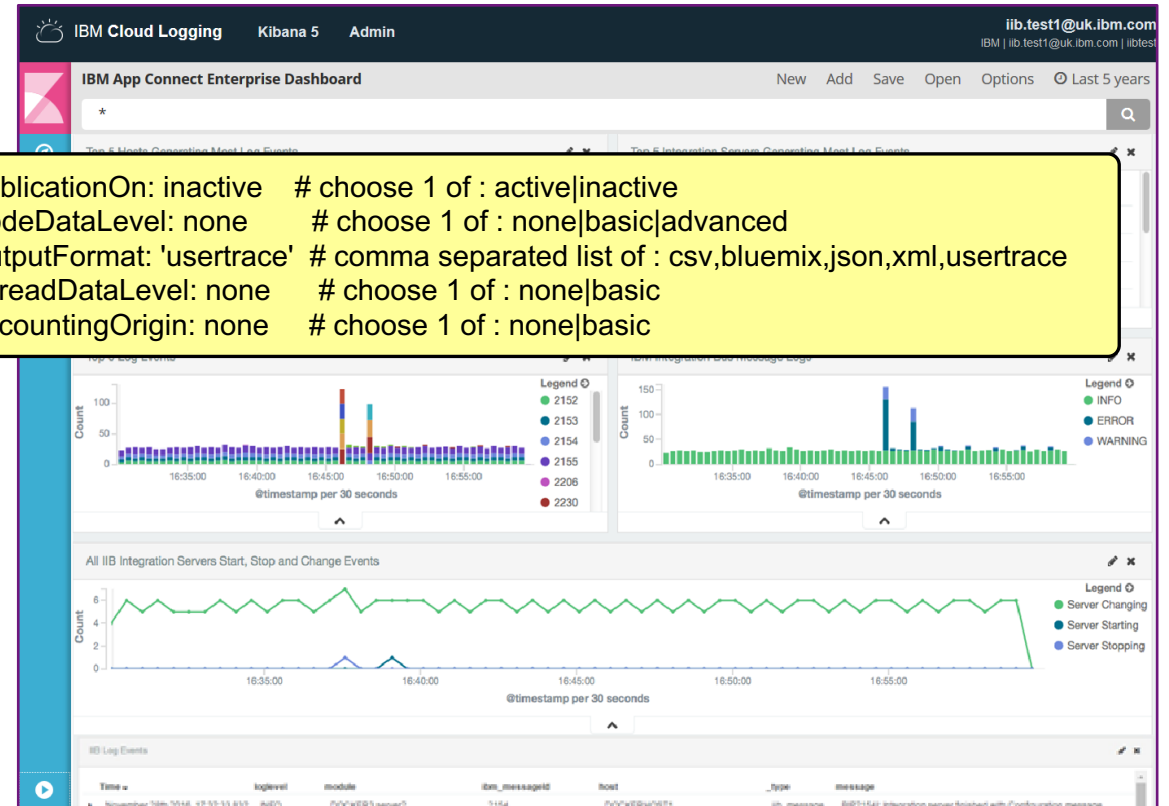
IBM Cloud Logging Kibana 5 Admin

iib.test1@uk.ibm.com
IBM | iib.test1@uk.ibm.com | iibtest

IBM App Connect Enterprise Dashboard

New Add Save Open Options Last 5 years

*

Top 5 Hosts Generating Most Log Events

Top 5 Integration Servers Generating Most Log Events

blicationOn: inactive # choose 1 of : active|inactive
odeDataLevel: none # choose 1 of : none|basic|advanced
utputFormat: 'usertrace' # comma separated list of : csv,bluemix,json,xml,usertrace
readDataLevel: none # choose 1 of : none|basic
countingOrigin: none # choose 1 of : none|basic

Top 5 Log Events

Legend
2152
2153
2154
2155
2206
2230

Count
100
50
0
16:35:00 16:40:00 16:45:00 16:50:00 16:55:00
@timestamp per 30 seconds

IBM Integration Bus Message Logs

Legend
INFO
ERROR
WARNING

Count
150
100
50
0
16:35:00 16:40:00 16:45:00 16:50:00 16:55:00
@timestamp per 30 seconds

All IIB Integration Servers Start, Stop and Change Events

Legend
Server Changing
Server Starting
Server Stopping

Count
6
4
2
0
16:35:00 16:40:00 16:45:00 16:50:00 16:55:00
@timestamp per 30 seconds

IIB Log Events

Time loglevel module ibm_messageId host _type message
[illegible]